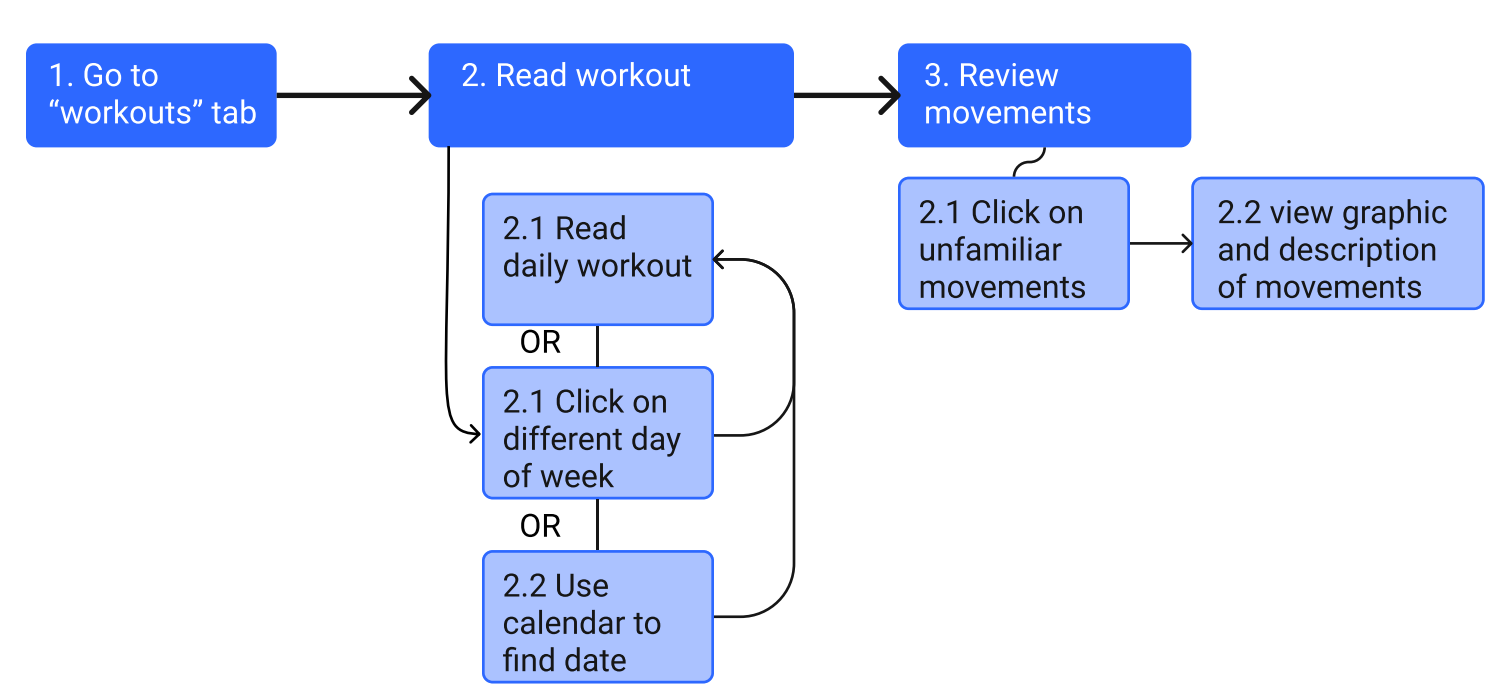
1. Go to “workouts” tab

2. Read workout

3. Review movements

2.1 Read daily workout

OR

2.1 Click on different day of week

OR

2.2 Use calendar to find date

2.1 Click on unfamiliar movements

2.2 view graphic and description of movements